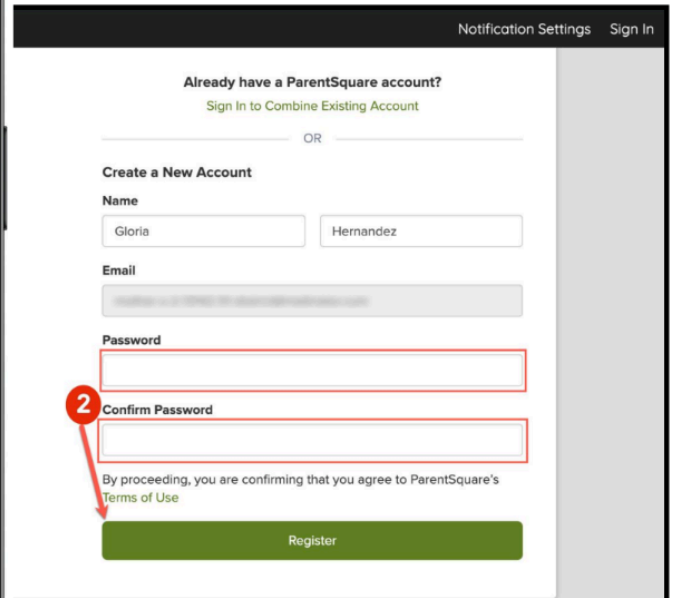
Notification Settings Sign In

Already have a ParentSquare account?
Sign In to Combine Existing Account

OR

Create a New Account

Name

Gloria

Hernandez

Email

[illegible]

Password

2

Confirm Password

By proceeding, you are confirming that you agree to ParentSquare's Terms of Use

Register